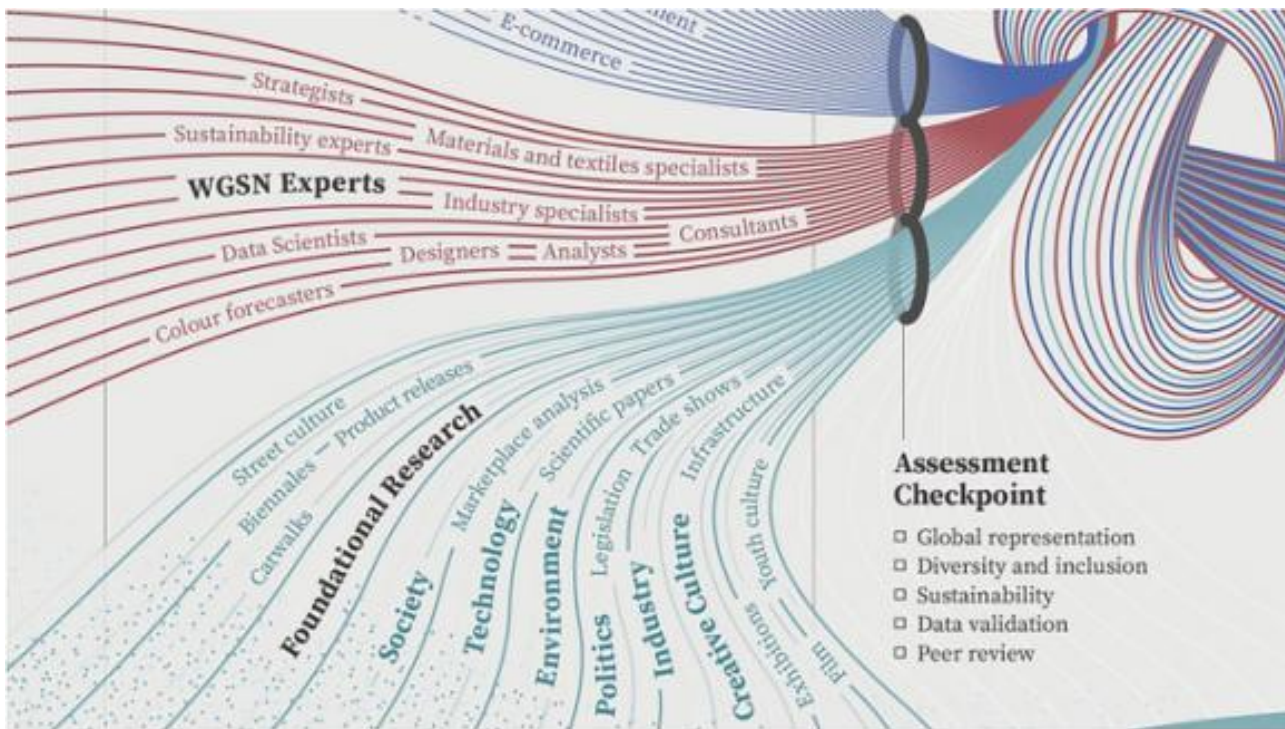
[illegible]ment
E-commerce

Strategists
Sustainability experts
Materials and textiles specialists
WGSN Experts
Industry specialists
Consultants
Data Scientists
Designers
Analysts
Colour forecasters

Street culture
Product releases
Biennales
Catwalks
Foundational Research
Marketplace analysis
Scientific papers
Society
Technology
Trade shows
Environment
Legislation
Infrastructure
Politics
Industry
Creative Culture
Youth culture
Exhibitions
Film

Assessment Checkpoint
Global representation
Diversity and inclusion
Sustainability
Data validation
Peer review